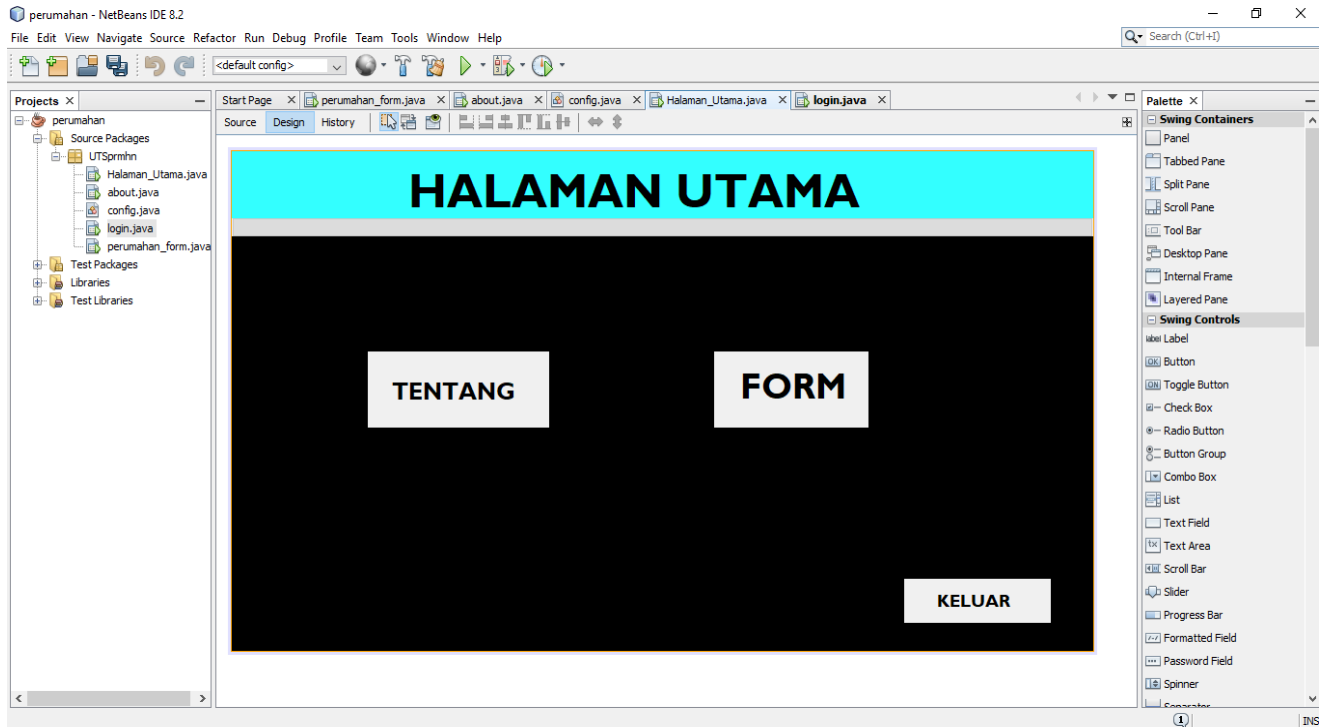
perumahan - NetBeans IDE 8.2

File Edit View Navigate Source Refactor Run Debug Profile Team Tools Window Help

Search (Ctrl+I)

<default config>

Projects ×

perumahan
Source Packages
UTSprmhn
Halaman_Utama.java
about.java
config.java
login.java
perumahan_form.java
Test Packages
Libraries
Test Libraries

Start Page × perumahan_form.java × about.java × config.java × Halaman_Utama.java × login.java ×

Source Design History

HALAMAN UTAMA

TENTANG

FORM

KELUAR

Palette ×

Swing Containers
Panel
Tabbed Pane
Split Pane
Scroll Pane
Tool Bar
Desktop Pane
Internal Frame
Layered Pane
Swing Controls
Label
Button
Toggle Button
Check Box
Radio Button
Button Group
Combo Box
List
Text Field
Text Area
Scroll Bar
Slider
Progress Bar
Formatted Field
Password Field
Spinner

1

INS